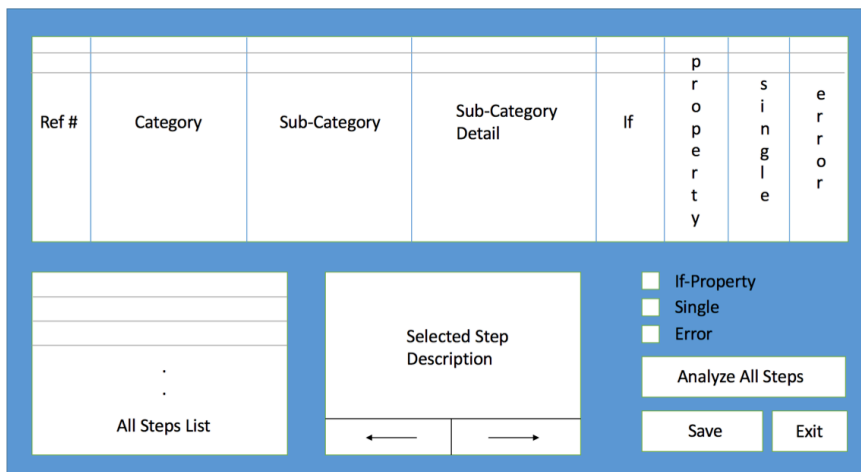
| Ref # | Category | Sub-Category | Sub-Category Detail | If | property | single | error |
|---|---|---|---|---|---|---|---|

.
.
All Steps List

Selected Step Description

If-Property
Single
Error

Analyze All Steps

Save

Exit